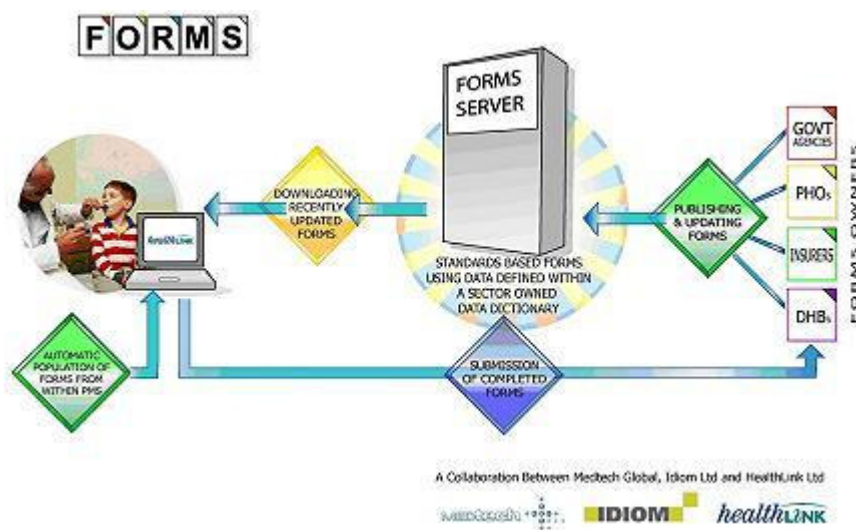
FORMS

FORMS SERVER

DOWNLOADING RECENTLY UPDATED FORMS

STANDARDS BASED FORMS USING DATA DEFINED WITHIN A SECTOR OWNED DATA DICTIONARY

PUBLISHING & UPDATING FORMS

GOVT AGENCIES

PHOs

INSURERS

DHBs

FORMS OWNERS

HealthLink

AUTOMATIC POPULATION OF FORMS FROM WITHIN PMS

SUBMISSION OF COMPLETED FORMS

A Collaboration Between Medtech Global, Idiom Ltd and HealthLink Ltd

Medtech IDIOM healthLINK